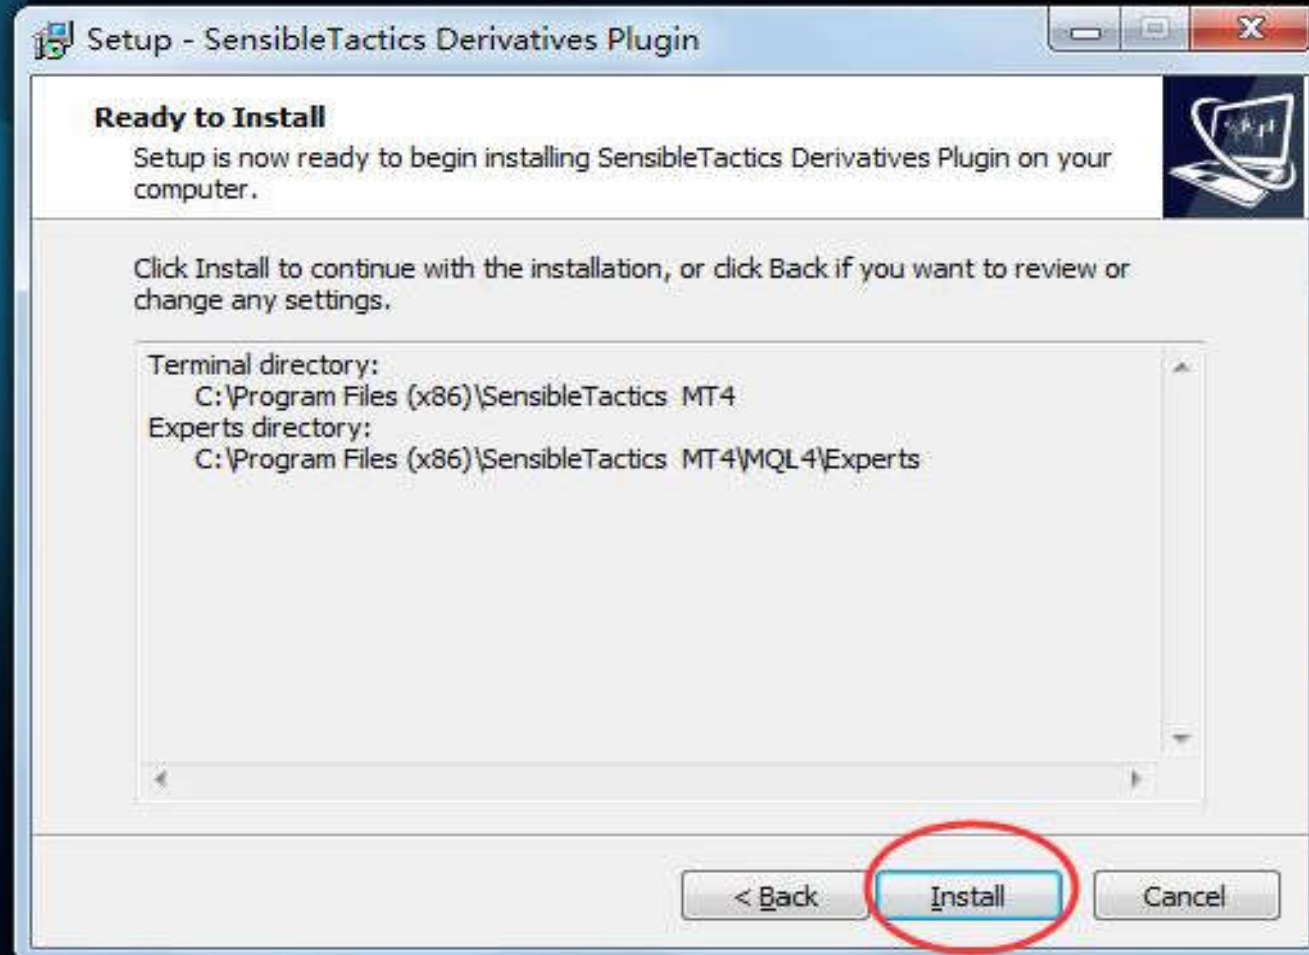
Setup - SensibleTactics Derivatives Plugin

Ready to Install

Setup is now ready to begin installing SensibleTactics Derivatives Plugin on your computer.

Click Install to continue with the installation, or click Back if you want to review or change any settings.

Terminal directory:
C:\Program Files (x86)\SensibleTactics MT4
Experts directory:
C:\Program Files (x86)\SensibleTactics MT4\MQL4\Experts

< Back

Install

Cancel